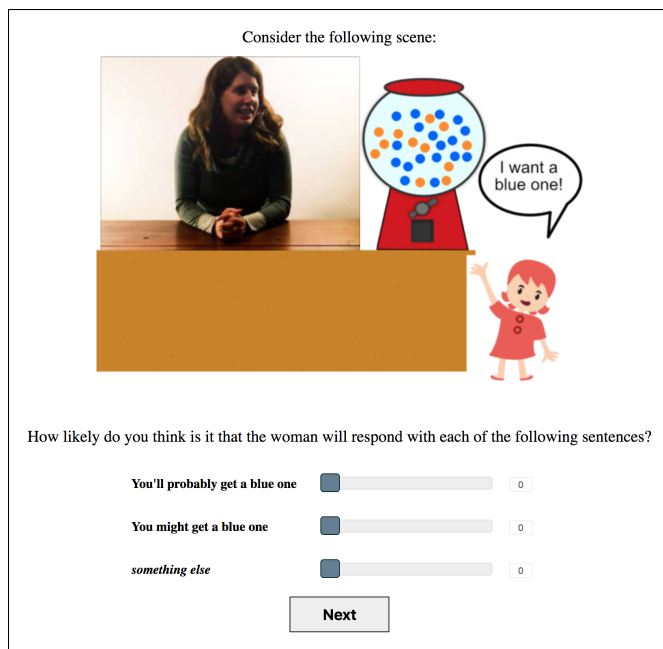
Consider the following scene:

I want a blue one!

How likely do you think is it that the woman will respond with each of the following sentences?

You'll probably get a blue one 0

You might get a blue one 0

something else 0

Next